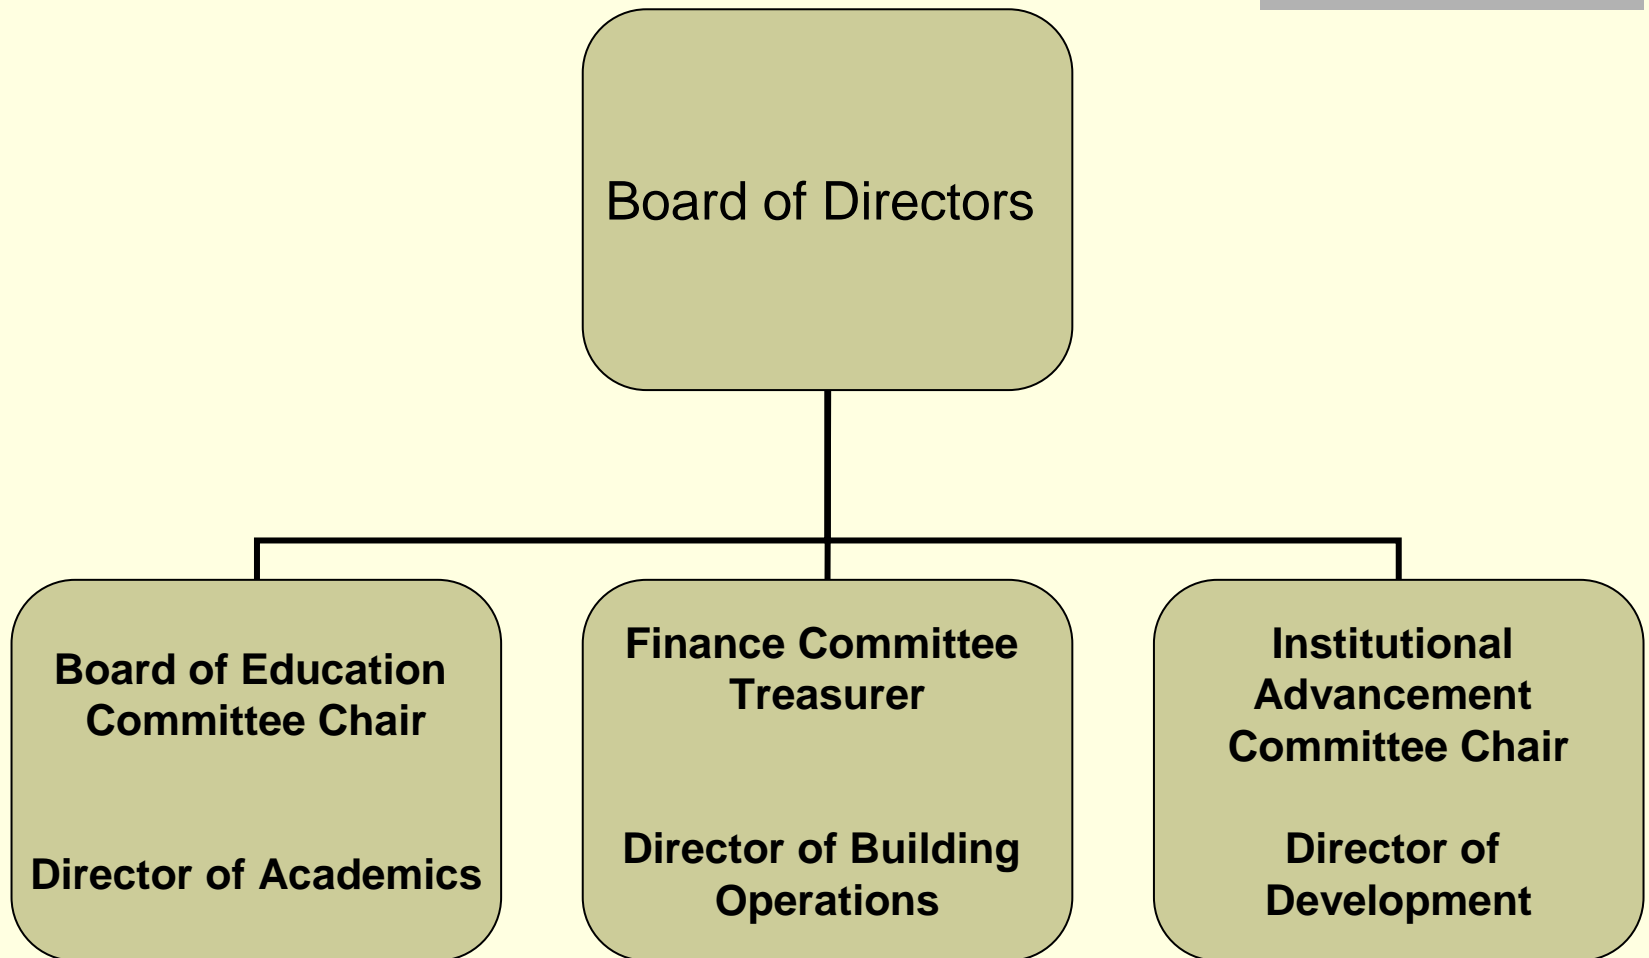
Board of Directors

Board of Education Committee Chair

Director of Academics

Finance Committee Treasurer

Director of Building Operations

Institutional Advancement Committee Chair

Director of Development